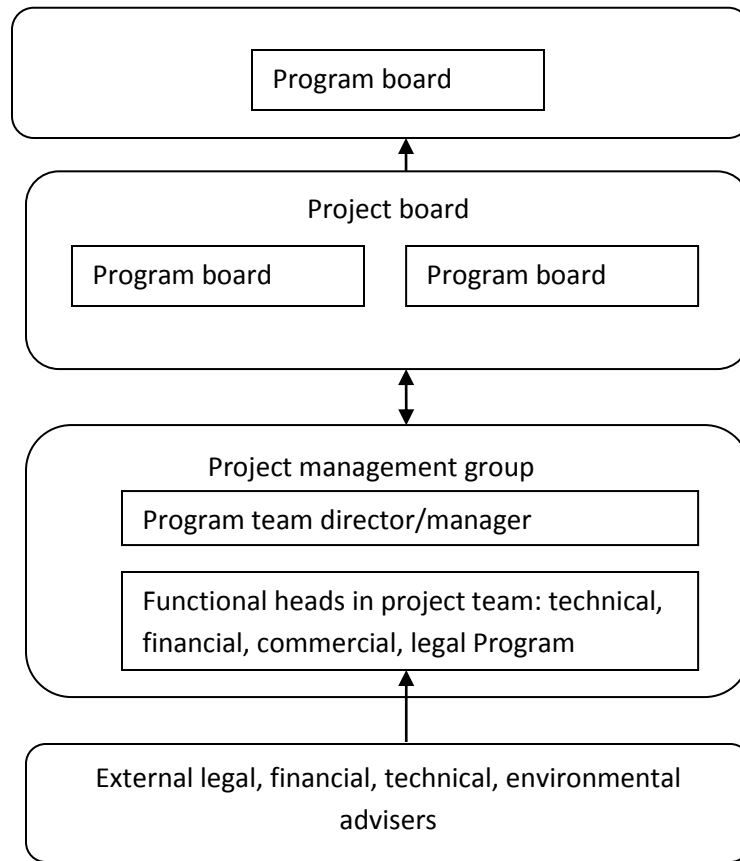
Program board

Project board

Program board

Program board

Project management group

Program team director/manager

Functional heads in project team: technical, financial, commercial, legal Program

External legal, financial, technical, environmental advisers